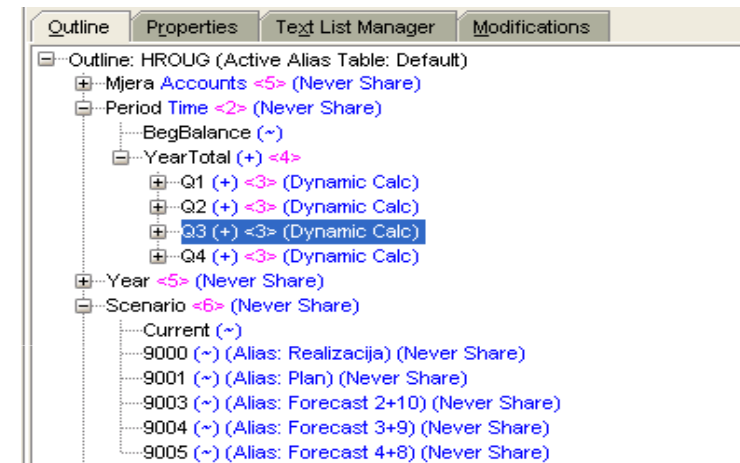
Outline | Properties | Text List Manager | Modifications

Outline: HROUG (Active Alias Table: Default)
Mjera Accounts <5> (Never Share)
Period Time <2> (Never Share)
BegBalance (~)
YearTotal (+) <4>
Q1 (+) <3> (Dynamic Calc)
Q2 (+) <3> (Dynamic Calc)
Q3 (+) <3> (Dynamic Calc)
Q4 (+) <3> (Dynamic Calc)
Year <5> (Never Share)
Scenario <6> (Never Share)
Current (~)
9000 (~) (Alias: Realizacija) (Never Share)
9001 (~) (Alias: Plan) (Never Share)
9003 (~) (Alias: Forecast 2+10) (Never Share)
9004 (~) (Alias: Forecast 3+9) (Never Share)
9005 (~) (Alias: Forecast 4+8) (Never Share)